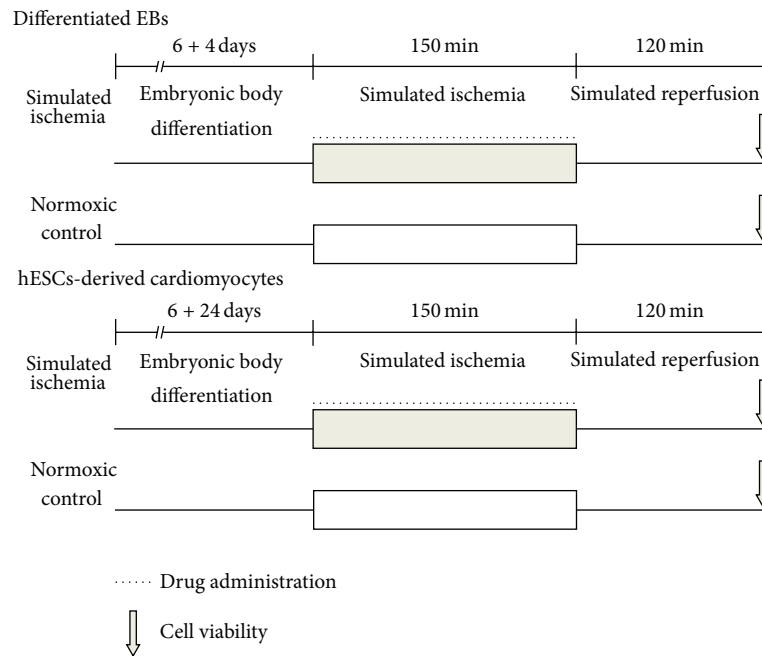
Differentiated EBs

6 + 4 days

150 min

120 min

Simulated ischemia

Embryonic body differentiation

Simulated ischemia

Simulated reperfusion

Normoxic control

hESCs-derived cardiomyocytes

6 + 24 days

150 min

120 min

Simulated ischemia

Embryonic body differentiation

Simulated ischemia

Simulated reperfusion

Normoxic control

Drug administration

Cell viability